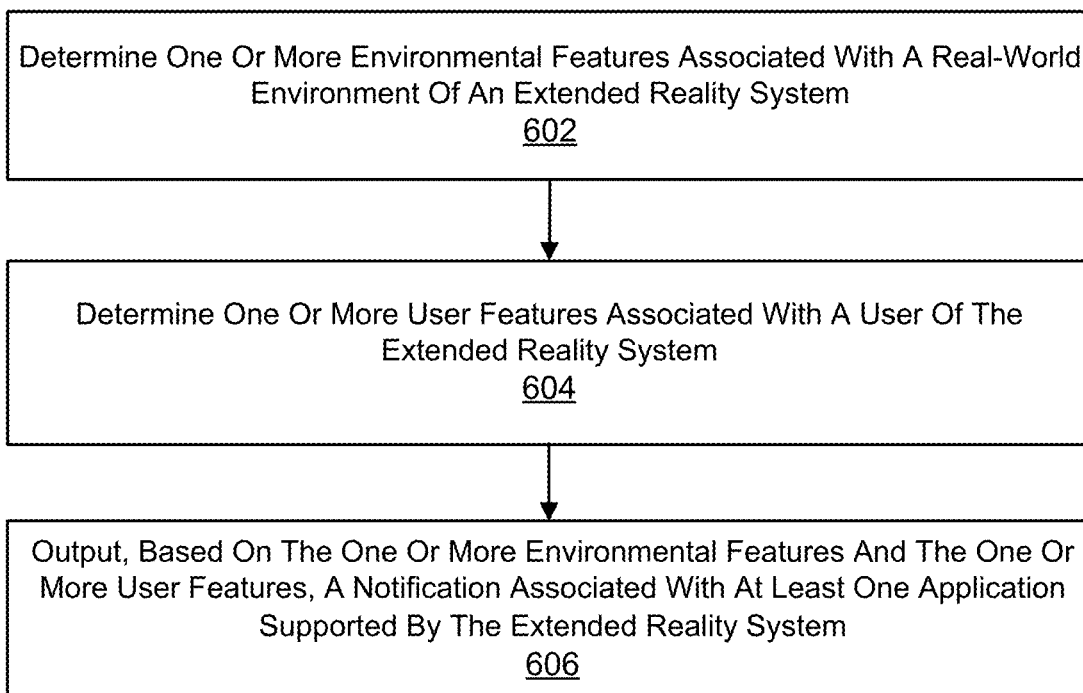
Determine One Or More Environmental Features Associated With A Real-World Environment Of An Extended Reality System
602

Determine One Or More User Features Associated With A User Of The Extended Reality System
604

Output, Based On The One Or More Environmental Features And The One Or More User Features, A Notification Associated With At Least One Application Supported By The Extended Reality System
606